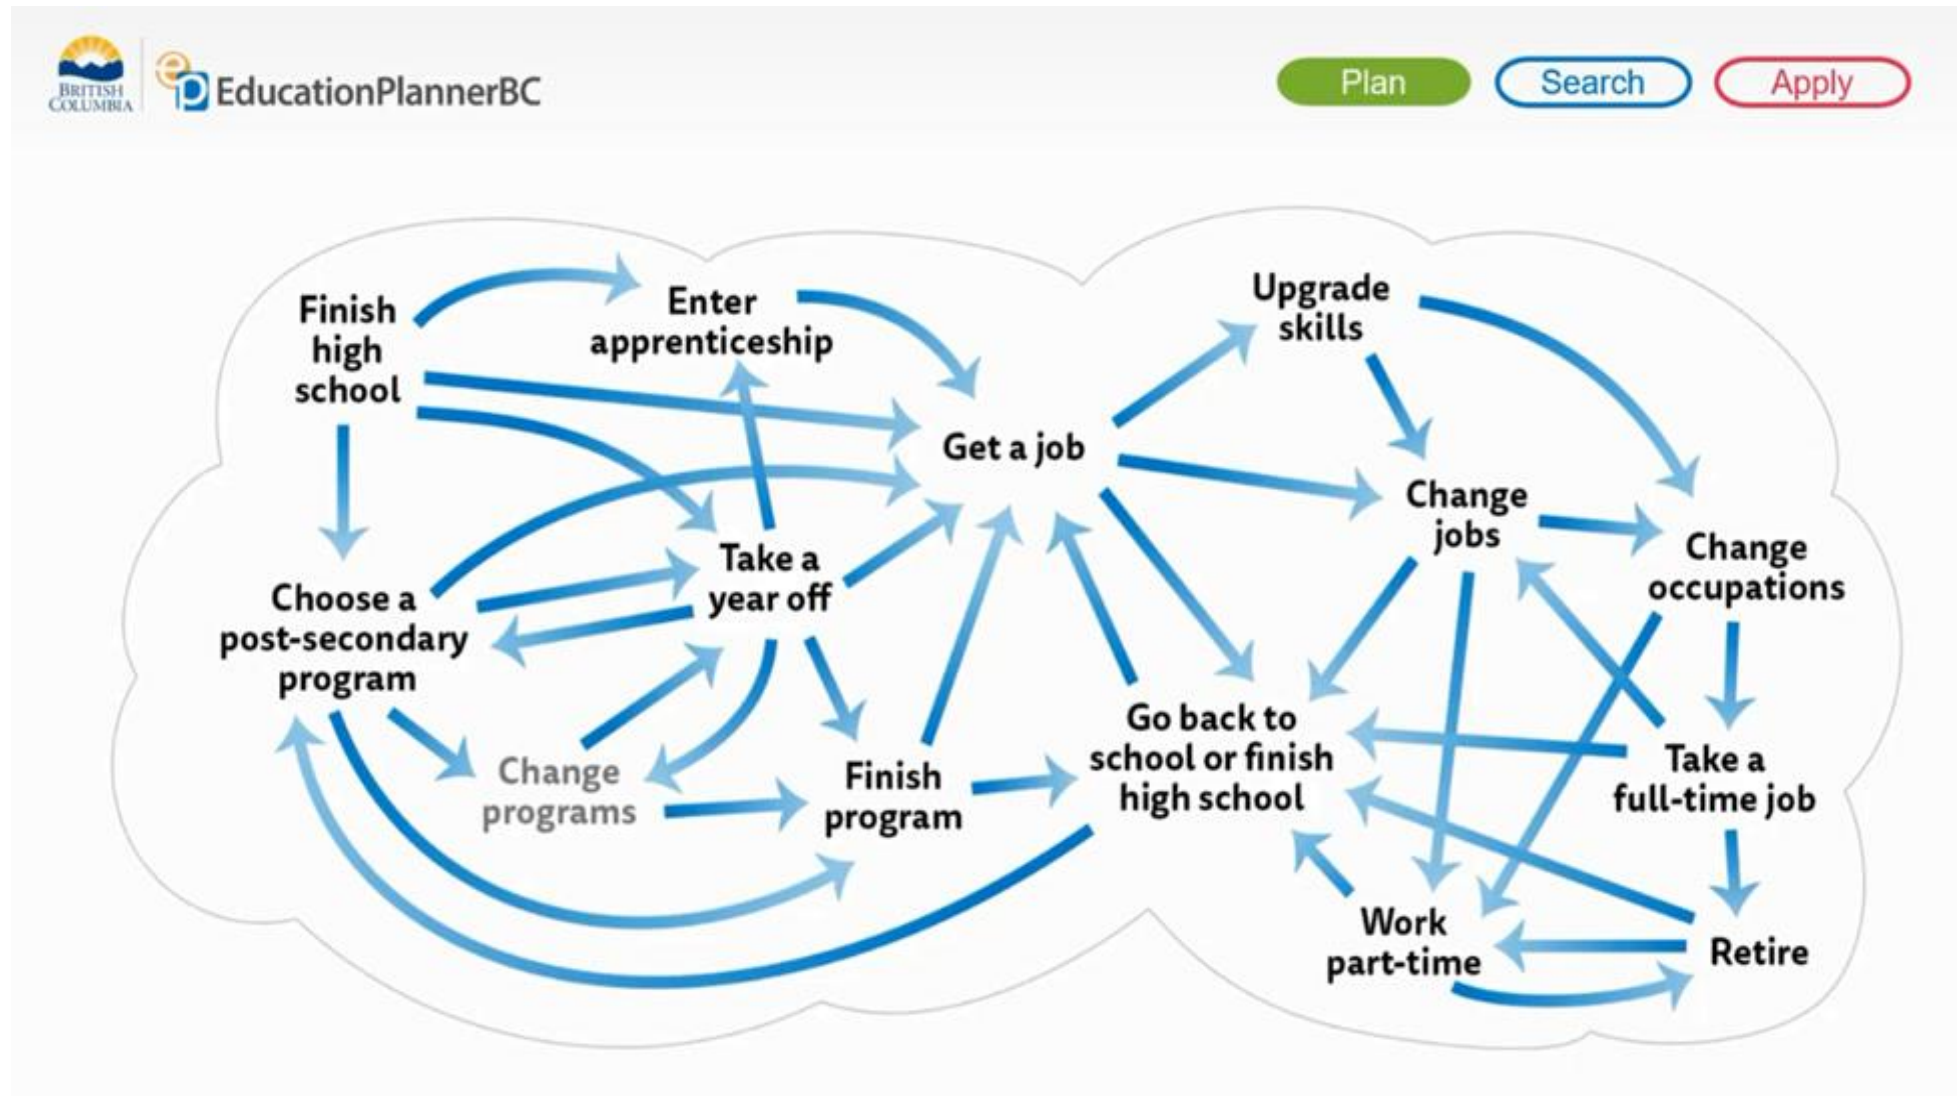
BRITISH COLUMBIA

EducationPlannerBC

Plan

Search

Apply

Finish high school

Enter apprenticeship

Get a job

Upgrade skills

Change jobs

Change occupations

Choose a post-secondary program

Take a year off

Change programs

Finish program

Go back to school or finish high school

Take a full-time job

Work part-time

Retire